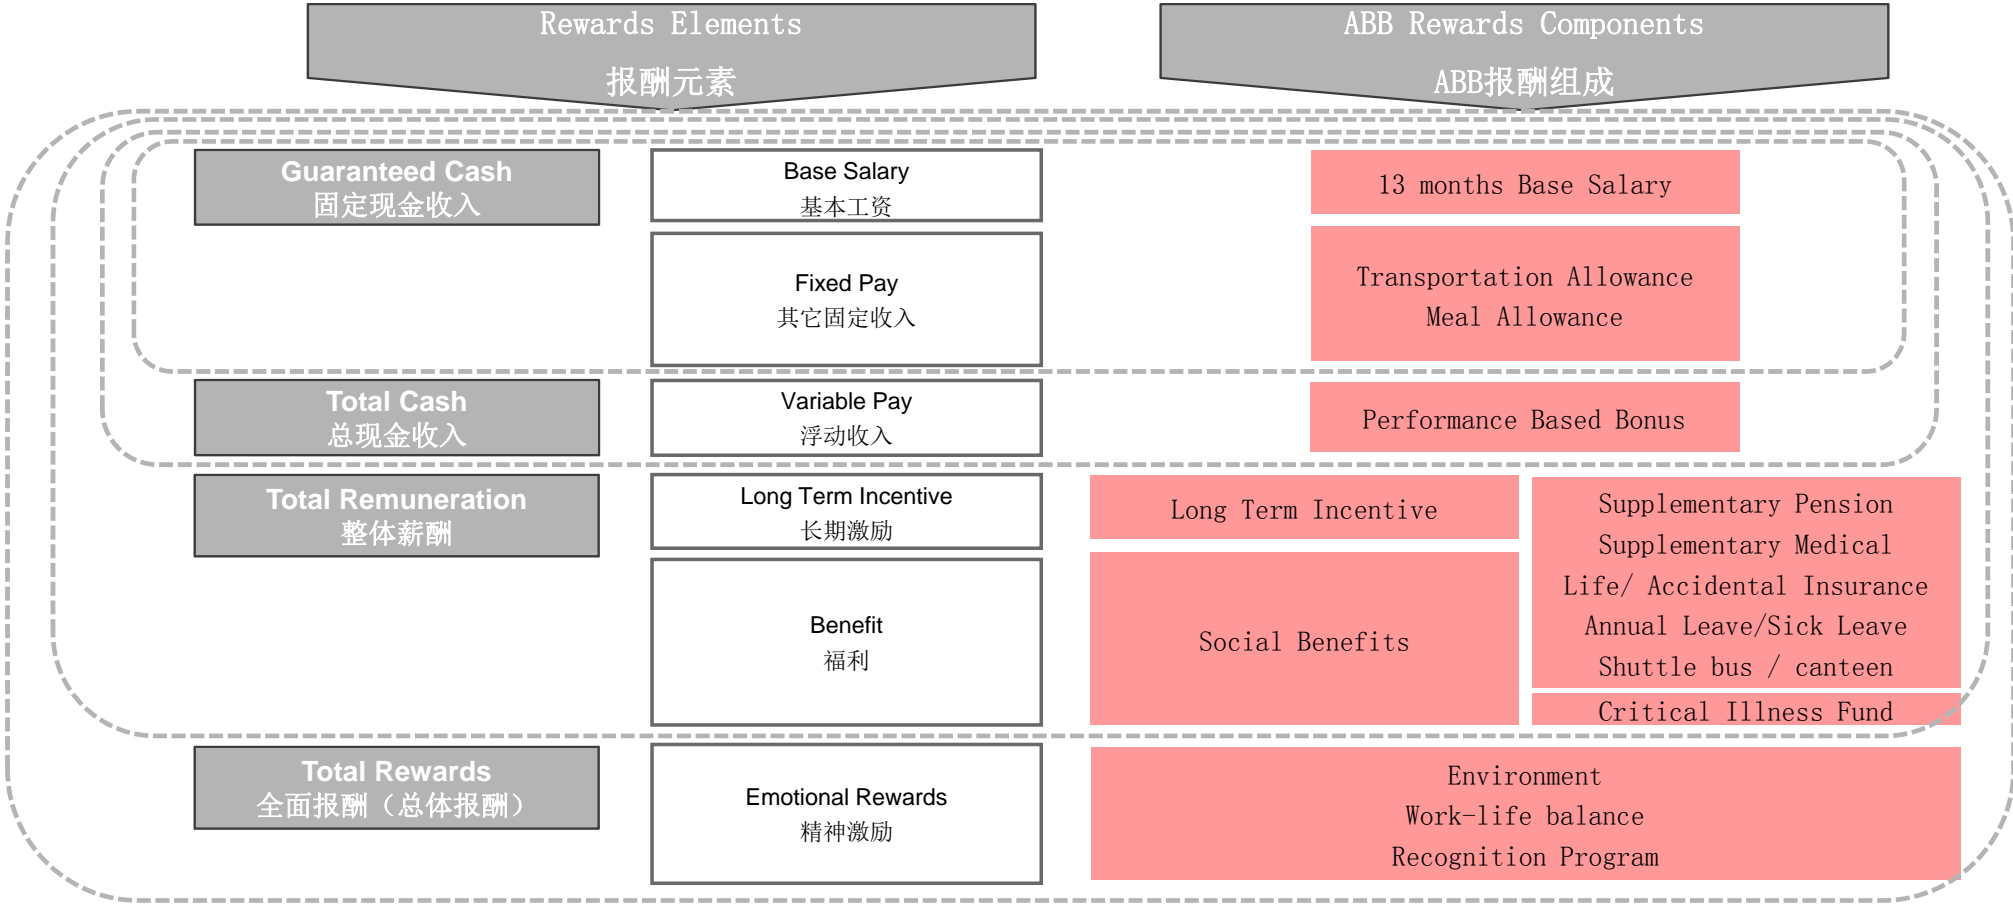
Rewards Elements
报酬元素

ABB Rewards Components
ABB报酬组成

Guaranteed Cash
固定现金收入

Base Salary
基本工资

13 months Base Salary

Fixed Pay
其它固定收入

Transportation Allowance
Meal Allowance

Total Cash
总现金收入

Variable Pay
浮动收入

Performance Based Bonus

Total Remuneration
整体薪酬

Long Term Incentive
长期激励

Long Term Incentive

Supplementary Pension
Supplementary Medical
Life/ Accidental Insurance
Annual Leave/Sick Leave
Shuttle bus / canteen

Benefit
福利

Social Benefits

Critical Illness Fund

Total Rewards
全面报酬（总体报酬）

Emotional Rewards
精神激励

Environment
Work-life balance
Recognition Program